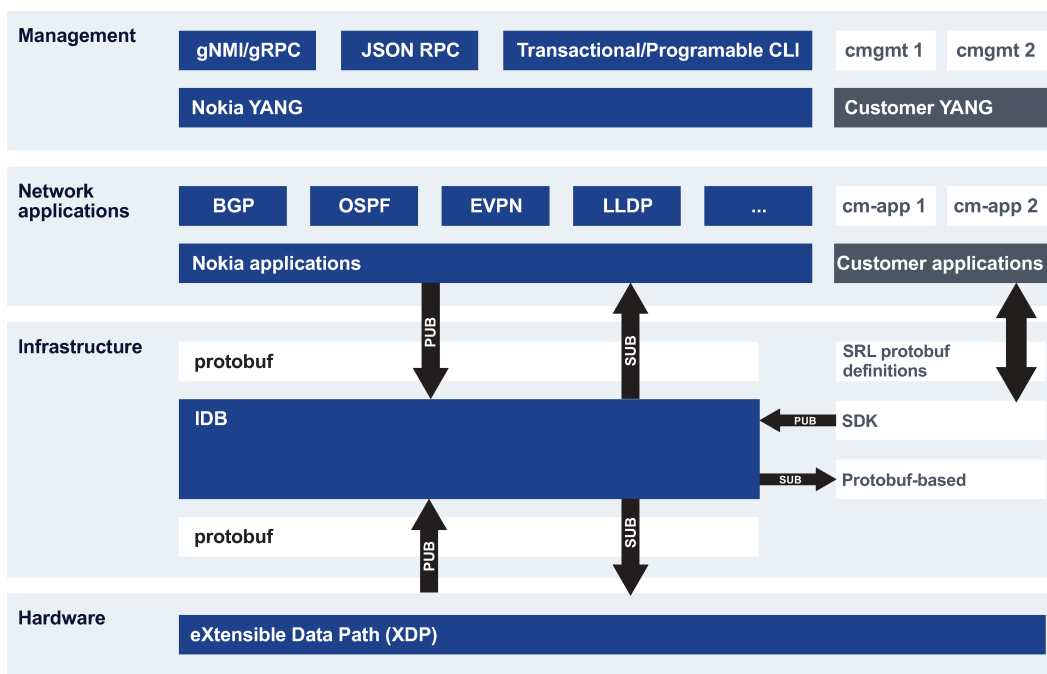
Management

gNMI/gRPC

JSON RPC

Transactional/Programable CLI

cmgmt 1

cmgmt 2

Nokia YANG

Customer YANG

Network applications

BGP

OSPF

EVPN

LLDP

...

cm-app 1

cm-app 2

Nokia applications

Customer applications

Infrastructure

PUB

SUB

protobuf

SRL protobuf definitions

IDB

PUB

SDK

SUB

Protobuf-based

protobuf

PUB

SUB

Hardware

eXtensible Data Path (XDP)